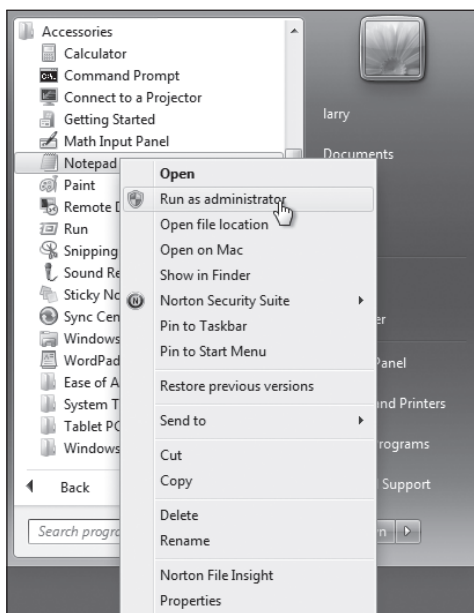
Accessories
Calculator
Command Prompt
Connect to a Projector
Getting Started
Math Input Panel
Notepad
Paint
Remote D
Run
Snipping
Sound Re
Sticky No
Sync Cen
Windows
WordPad
Ease of A
System T
Tablet PC
Windows
Back
Search progra

larry
Documents
er
Panel
nd Printers
rograms
Support
n

Open
Run as administrator
Open file location
Open on Mac
Show in Finder
Norton Security Suite
Pin to Taskbar
Pin to Start Menu
Restore previous versions
Send to
Cut
Copy
Delete
Rename
Norton File Insight
Properties